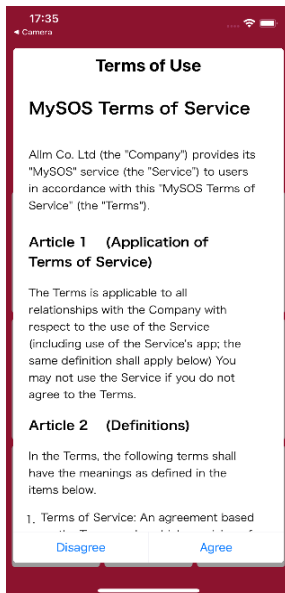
17:35
◂ Camera

Terms of Use

MySOS Terms of Service

Allm Co. Ltd (the "Company") provides its "MySOS" service (the "Service") to users in accordance with this "MySOS Terms of Service" (the "Terms").

Article 1 (Application of Terms of Service)

The Terms is applicable to all relationships with the Company with respect to the use of the Service (including use of the Service's app; the same definition shall apply below) You may not use the Service if you do not agree to the Terms.

Article 2 (Definitions)

In the Terms, the following terms shall have the meanings as defined in the items below.

1. Terms of Service: An agreement based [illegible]

Disagree
Agree